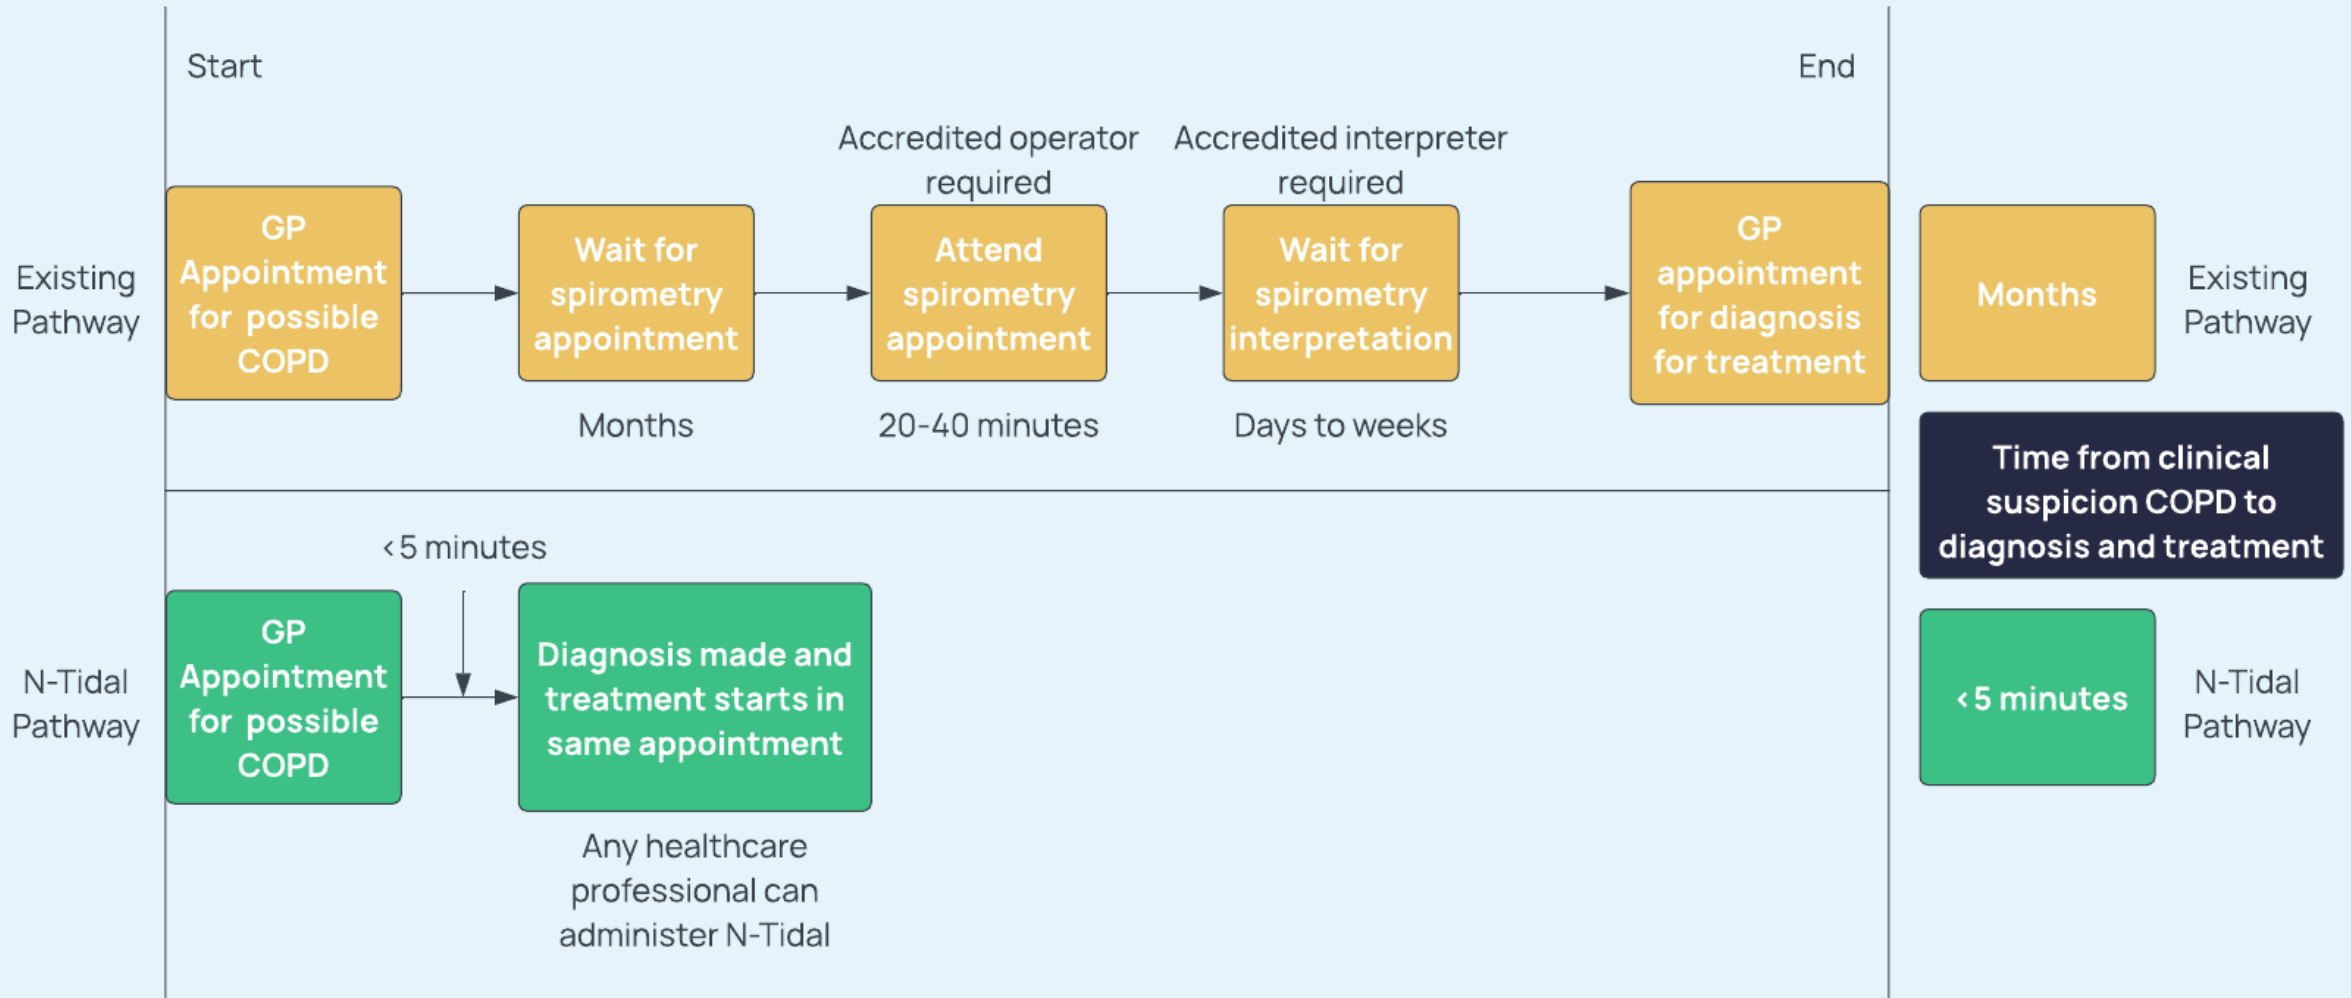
Start

End

Existing Pathway

GP Appointment for possible COPD

Wait for spirometry appointment

Months

Accredited operator required

Attend spirometry appointment

20-40 minutes

Accredited interpreter required

Wait for spirometry interpretation

Days to weeks

GP appointment for diagnosis for treatment

Months

Existing Pathway

Time from clinical suspicion COPD to diagnosis and treatment

N-Tidal Pathway

GP Appointment for possible COPD

<5 minutes

Diagnosis made and treatment starts in same appointment

Any healthcare professional can administer N-Tidal

<5 minutes

N-Tidal Pathway